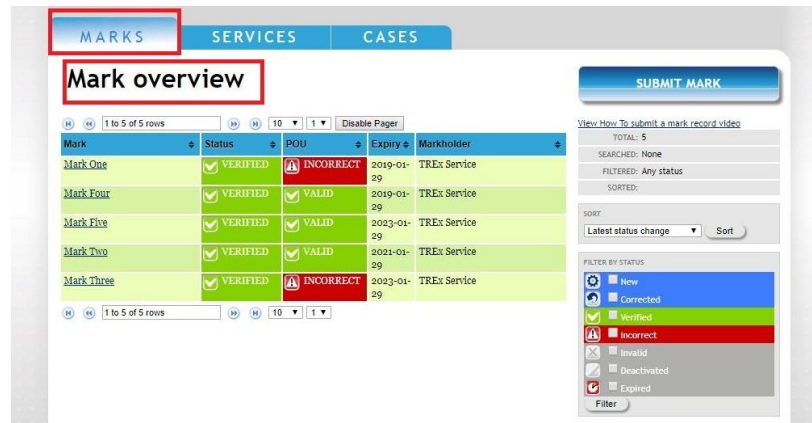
MARKS SERVICES CASES

Mark overview

1 to 5 of 5 rows 10 1 Disable Pager

| Mark | Status | POU | Expiry | Markholder |
|---|---|---|---|---|
| Mark One | VERIFIED | INCORRECT | 2019-01-29 | TREx Service |
| Mark Four | VERIFIED | VALID | 2019-01-29 | TREx Service |
| Mark Five | VERIFIED | VALID | 2023-01-29 | TREx Service |
| Mark Two | VERIFIED | VALID | 2021-01-29 | TREx Service |
| Mark Three | VERIFIED | INCORRECT | 2023-01-29 | TREx Service |

1 to 5 of 5 rows 10 1

SUBMIT MARK

View How To submit a mark record video

TOTAL: 5
SEARCHED: None
FILTERED: Any status
SORTED:

SORT
Latest status change
Sort

FILTER BY STATUS
New
Corrected
Verified
Incorrect
Invalid
Deactivated
Expired
Filter